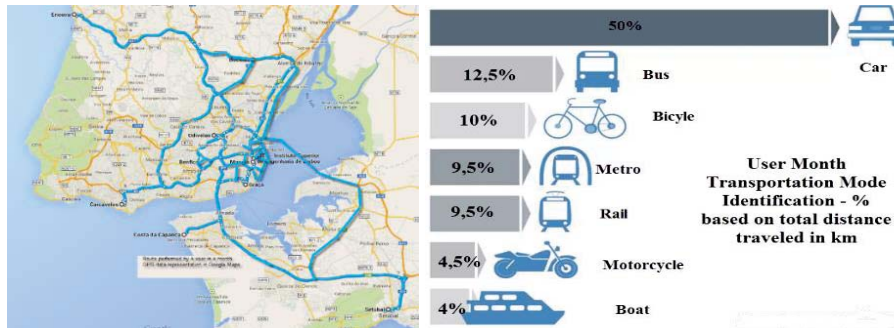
Ericeira

Odivelas

Benfica

Cascais

Costa da Caparica

Setúbal

Route preferred by a user in a month. GPS data representation in Google Maps

50%

Car

12,5%

Bus

10%

Bicyle

9,5%

Metro

9,5%

Rail

4,5%

Motorcycle

4%

Boat

User Month Transportation Mode Identification - % based on total distance traveled in km